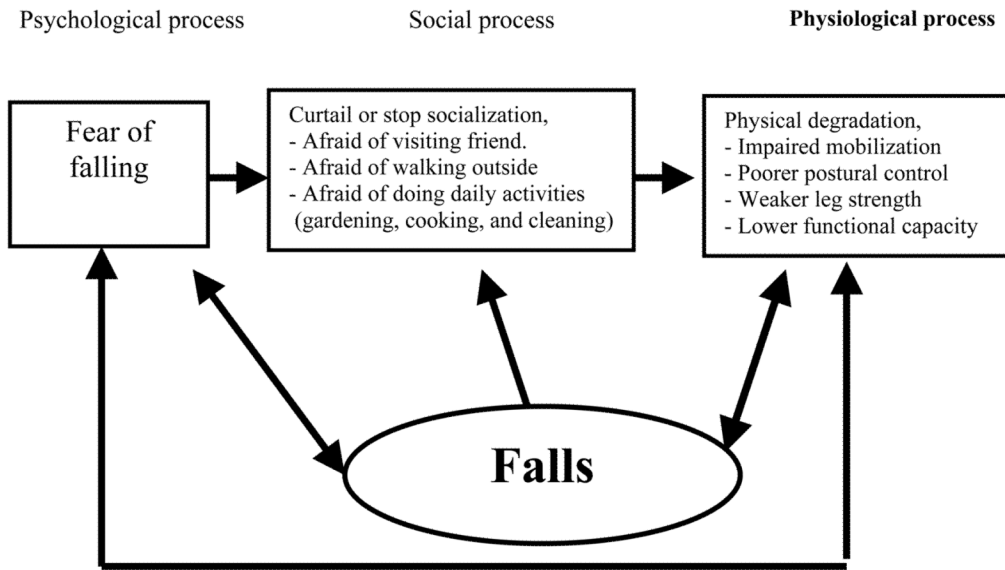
Psychological process

Social process

Physiological process

Fear of falling

Curtail or stop socialization,
- Afraid of visiting friend.
- Afraid of walking outside
- Afraid of doing daily activities (gardening, cooking, and cleaning)

Physical degradation,
- Impaired mobilization
- Poorer postural control
- Weaker leg strength
- Lower functional capacity

Falls